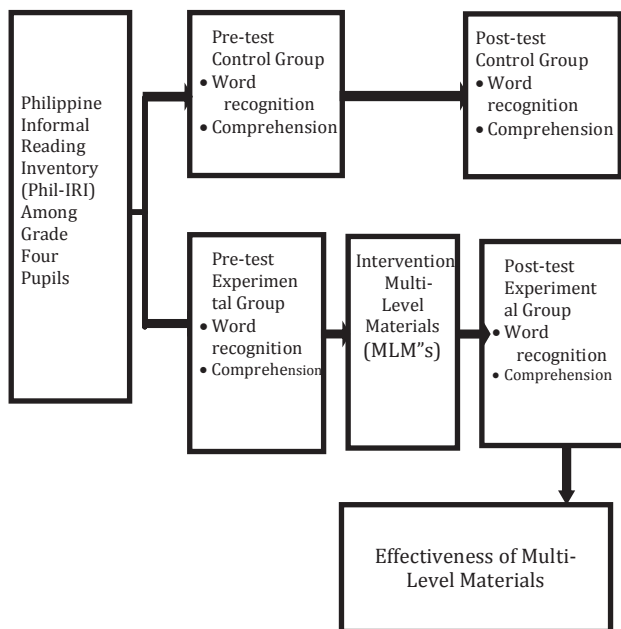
Philippine Informal Reading Inventory (Phil-IRI) Among Grade Four Pupils

Pre-test Control Group
• Word recognition
• Comprehension

Post-test Control Group
• Word recognition
• Comprehension

Pre-test Experimental Group
• Word recognition
• Comprehension

Intervention Multi-Level Materials (MLM"s)

Post-test Experimental Group
• Word recognition
• Comprehension

Effectiveness of Multi-Level Materials